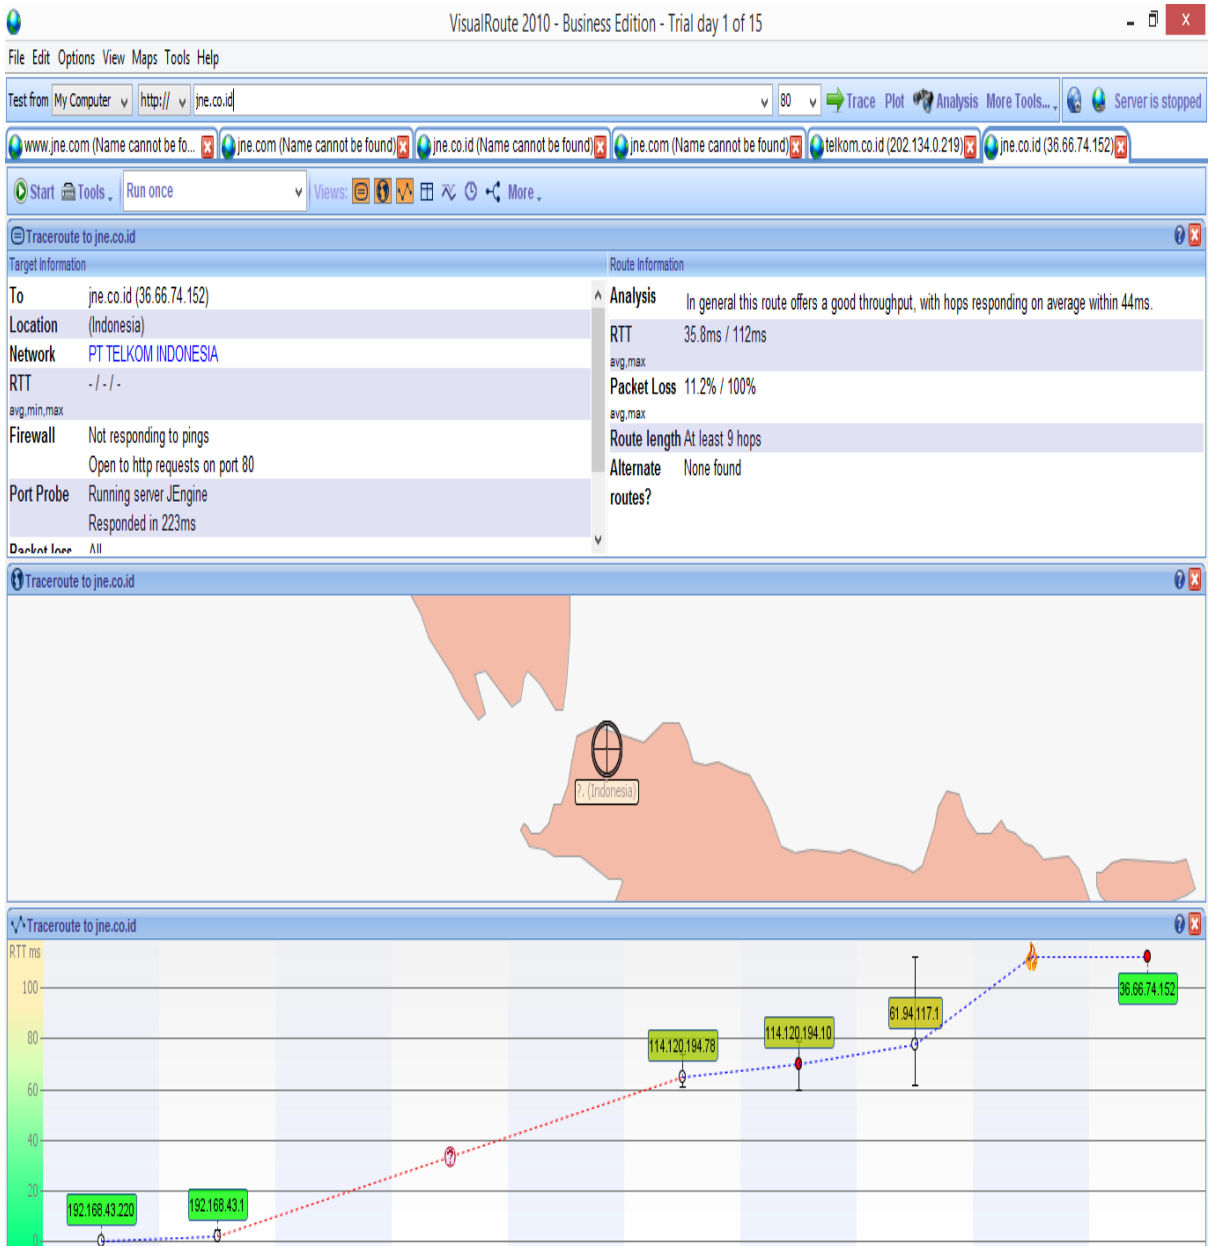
VisualRoute 2010 - Business Edition - Trial day 1 of 15

File Edit Options View Maps Tools Help

Test from My Computer http:// jne.co.id 80 Trace Plot Analysis More Tools... Server is stopped

www.jne.com (Name cannot be fo... jne.com (Name cannot be found) jne.co.id (Name cannot be found) jne.com (Name cannot be found) telkom.co.id (202.134.0.219) jne.co.id (36.66.74.152)

Start Tools Run once Views: More

Traceroute to jne.co.id

Target Information

| | |
|---|---|
| To | jne.co.id (36.66.74.152) |
| Location | (Indonesia) |
| Network | PT TELKOM INDONESIA |
| RTT avg,min,max | - / - / - |
| Firewall | Not responding to pings |
| | Open to http requests on port 80 |
| Port Probe | Running server JEngine |
| | Responded in 223ms |
| Packet loss | All |

Route Information

| | |
|---|---|
| Analysis | In general this route offers a good throughput, with hops responding on average within 44ms. |
| RTT avg,max | 35.8ms / 112ms |
| Packet Loss avg,max | 11.2% / 100% |
| Route length | At least 9 hops |
| Alternate routes? | None found |

Traceroute to jne.co.id

?, (Indonesia)

Traceroute to jne.co.id

RTT ms
100
80
60
40
20
0

192.168.43.220
192.168.43.1
114.120.194.78
114.120.194.10
61.94.117.1
36.66.74.152